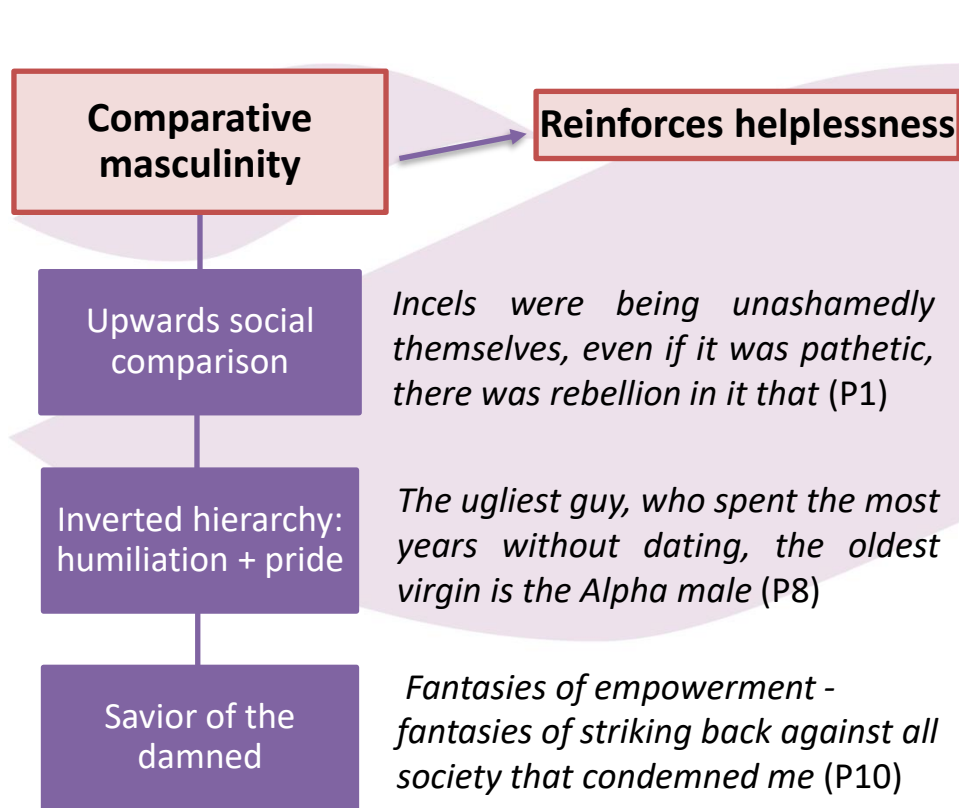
Comparative masculinity

Reinforces helplessness

Upwards social comparison

Incels were being unashamedly themselves, even if it was pathetic, there was rebellion in it that (P1)

Inverted hierarchy: humiliation + pride

The ugliest guy, who spent the most years without dating, the oldest virgin is the Alpha male (P8)

Savior of the damned

Fantasies of empowerment - fantasies of striking back against all society that condemned me (P10)